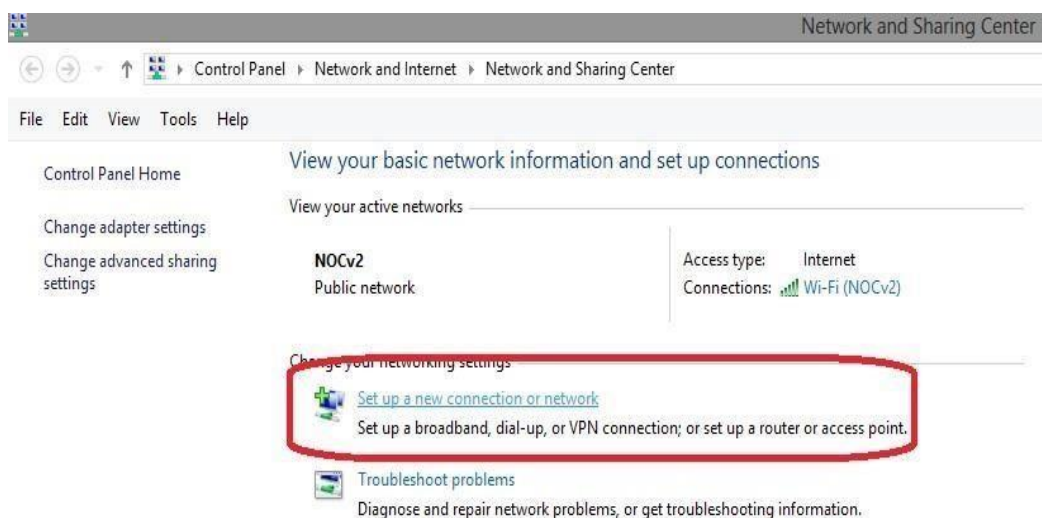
Network and Sharing Center

Control Panel ▸ Network and Internet ▸ Network and Sharing Center

File Edit View Tools Help

Control Panel Home

Change adapter settings

Change advanced sharing settings

View your basic network information and set up connections

View your active networks

NOCv2
Public network

Access type: Internet
Connections: Wi-Fi (NOCv2)

Change your networking settings

Set up a new connection or network
Set up a broadband, dial-up, or VPN connection; or set up a router or access point.

Troubleshoot problems
Diagnose and repair network problems, or get troubleshooting information.